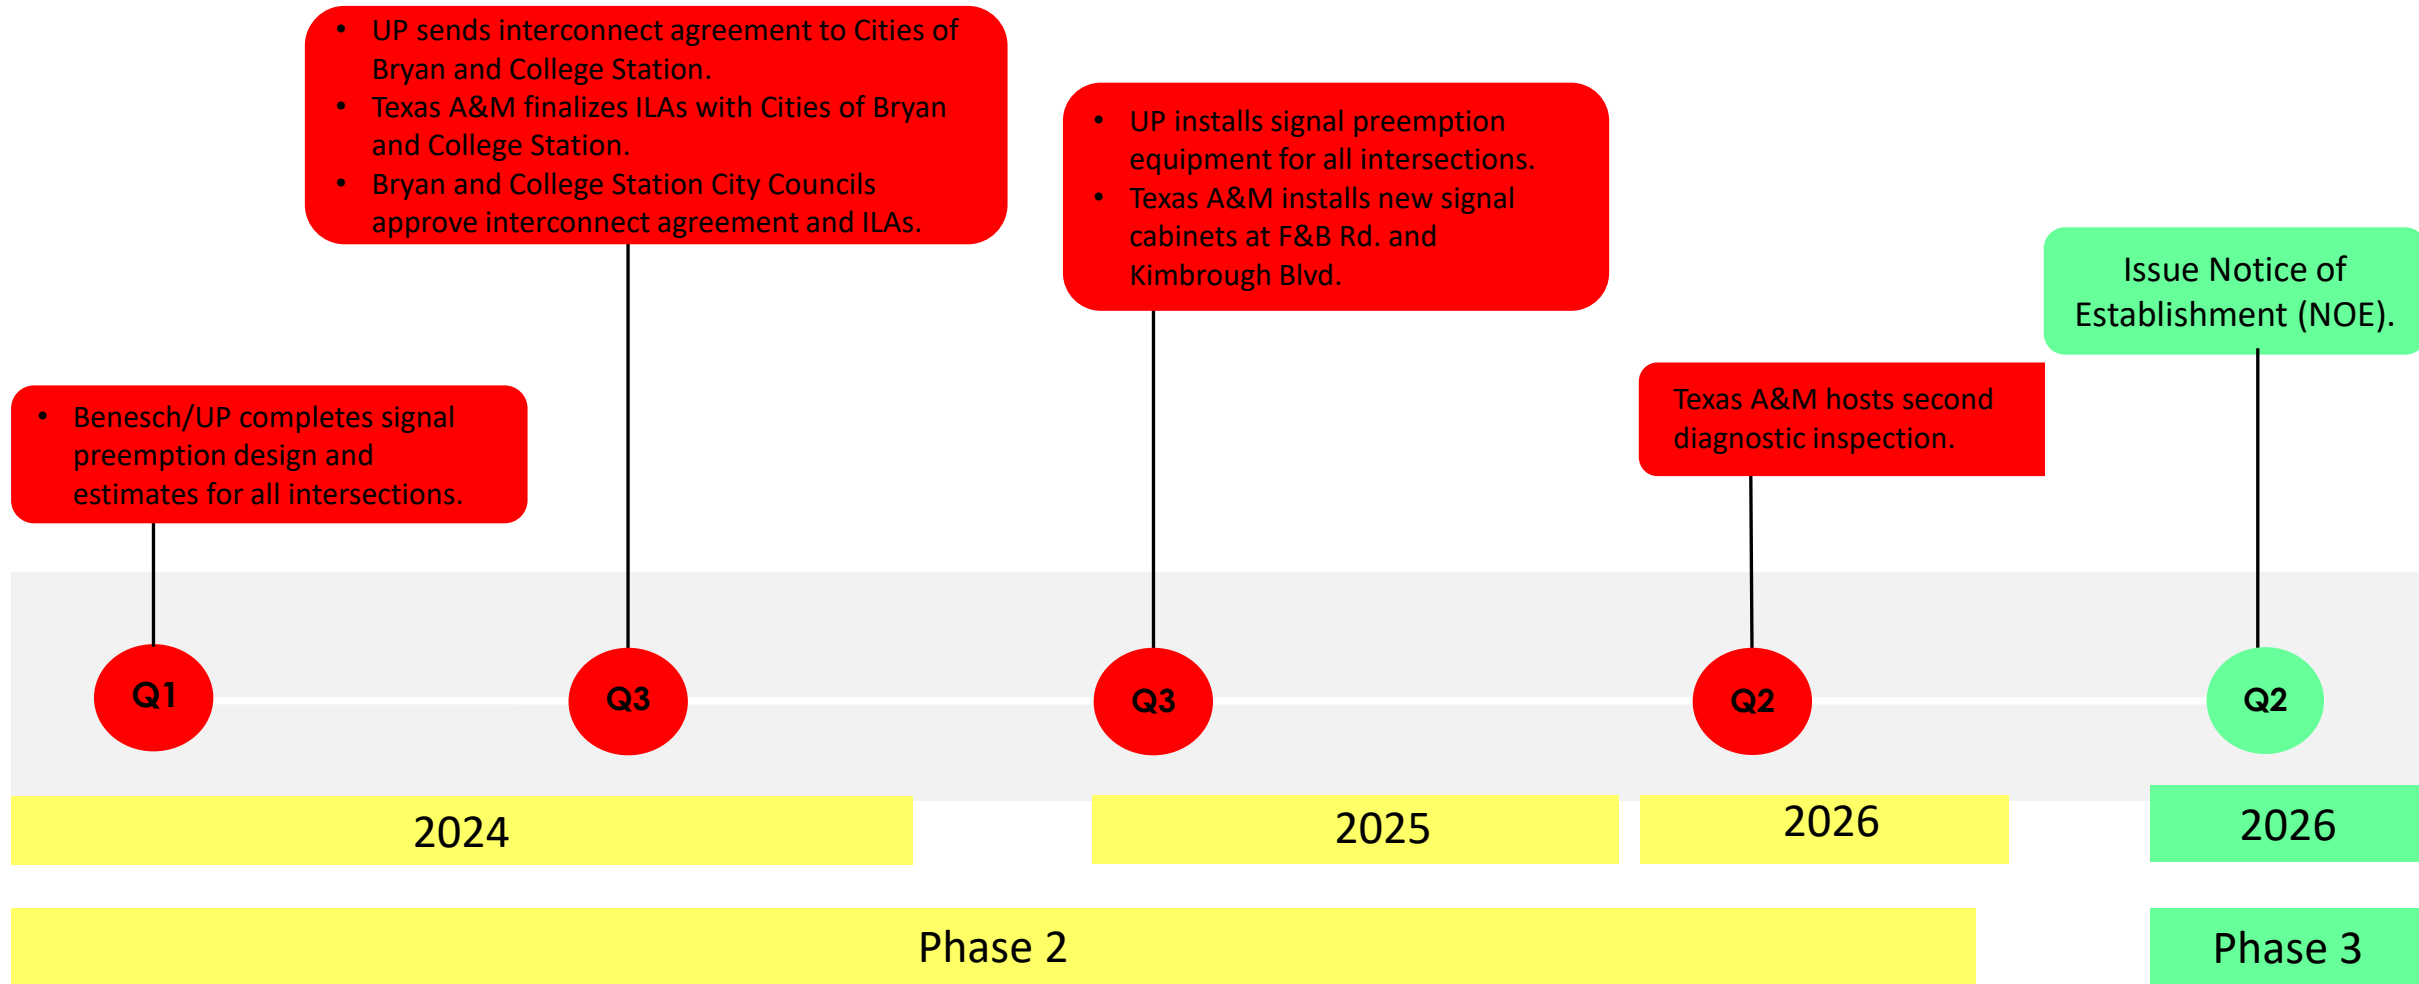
- UP sends interconnect agreement to Cities of Bryan and College Station.
- Texas A&M finalizes ILAs with Cities of Bryan and College Station.
- Bryan and College Station City Councils approve interconnect agreement and ILAs.

- UP installs signal preemption equipment for all intersections.
- Texas A&M installs new signal cabinets at F&B Rd. and Kimbrough Blvd.

Issue Notice of Establishment (NOE).

- Benesch/UP completes signal preemption design and estimates for all intersections.

Texas A&M hosts second diagnostic inspection.

Q1

Q3

Q3

Q2

Q2

2024

2025

2026

2026

Phase 2

Phase 3